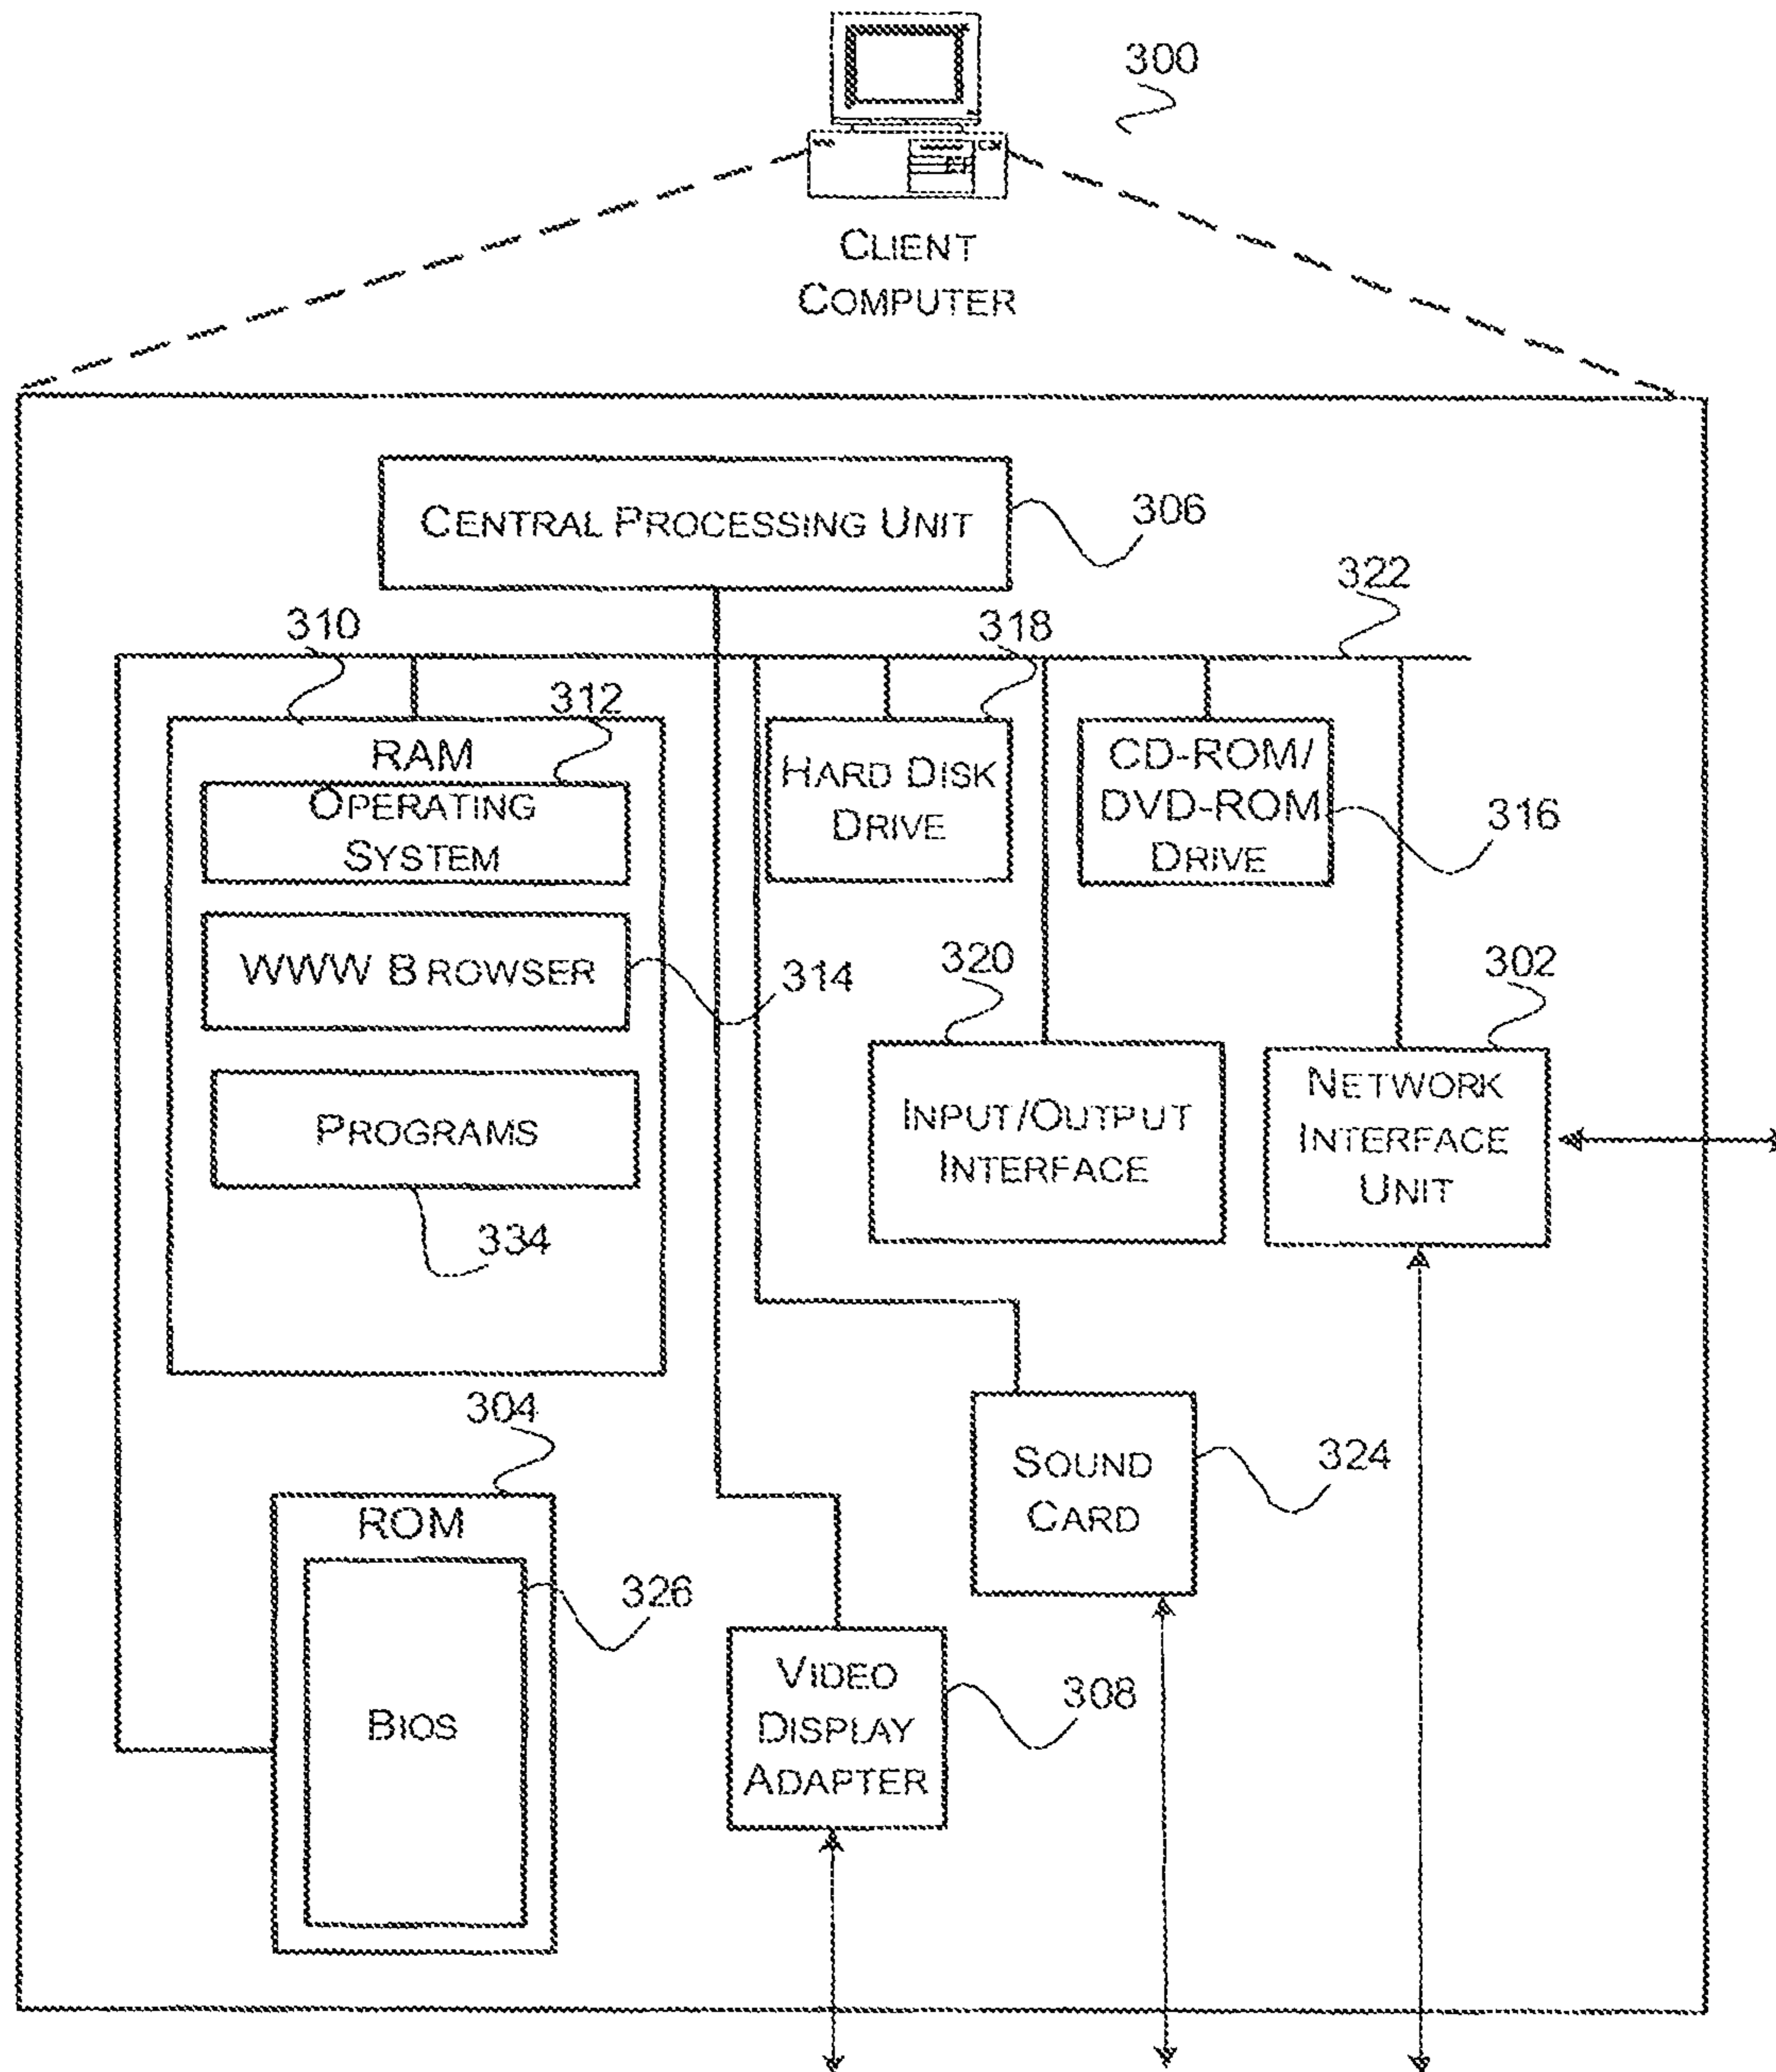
300

CLIENT COMPUTER

CENTRAL PROCESSING UNIT

306

322

310

318

312

RAM

OPERATING SYSTEM

HARD DISK DRIVE

CD-ROM/ DVD-ROM DRIVE

316

WWW BROWSER

314

320

302

PROGRAMS

INPUT/OUTPUT INTERFACE

NETWORK INTERFACE UNIT

334

304

SOUND CARD

324

ROM

326

BIOS

VIDEO DISPLAY ADAPTER

308